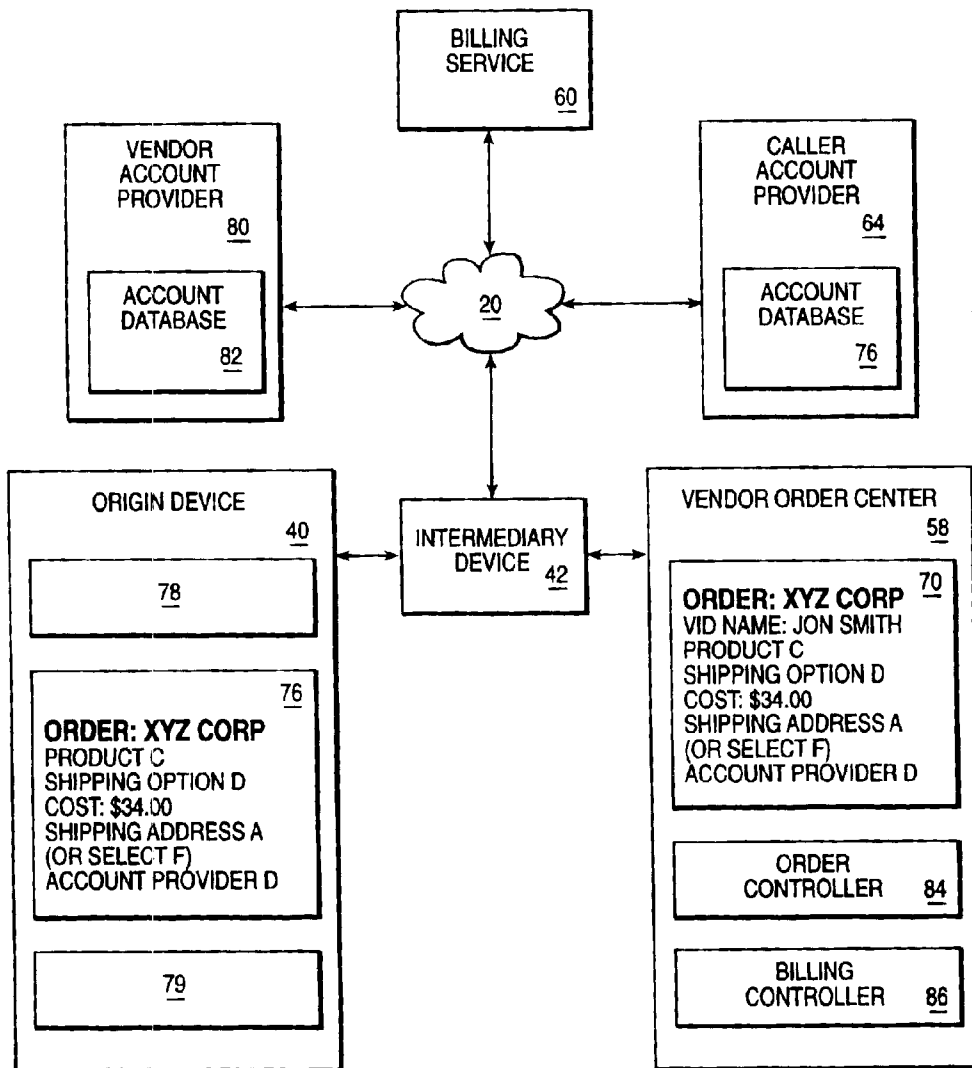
BILLING SERVICE
60

VENDOR ACCOUNT PROVIDER
80

ACCOUNT DATABASE
82

20

CALLER ACCOUNT PROVIDER
64

ACCOUNT DATABASE
76

ORIGIN DEVICE
40

78

76
ORDER: XYZ CORP
PRODUCT C
SHIPPING OPTION D
COST: $34.00
SHIPPING ADDRESS A
(OR SELECT F)
ACCOUNT PROVIDER D

79

INTERMEDIARY DEVICE 42

VENDOR ORDER CENTER
58

70
ORDER: XYZ CORP
VID NAME: JON SMITH
PRODUCT C
SHIPPING OPTION D
COST: $34.00
SHIPPING ADDRESS A
(OR SELECT F)
ACCOUNT PROVIDER D

ORDER CONTROLLER 84

BILLING CONTROLLER 86